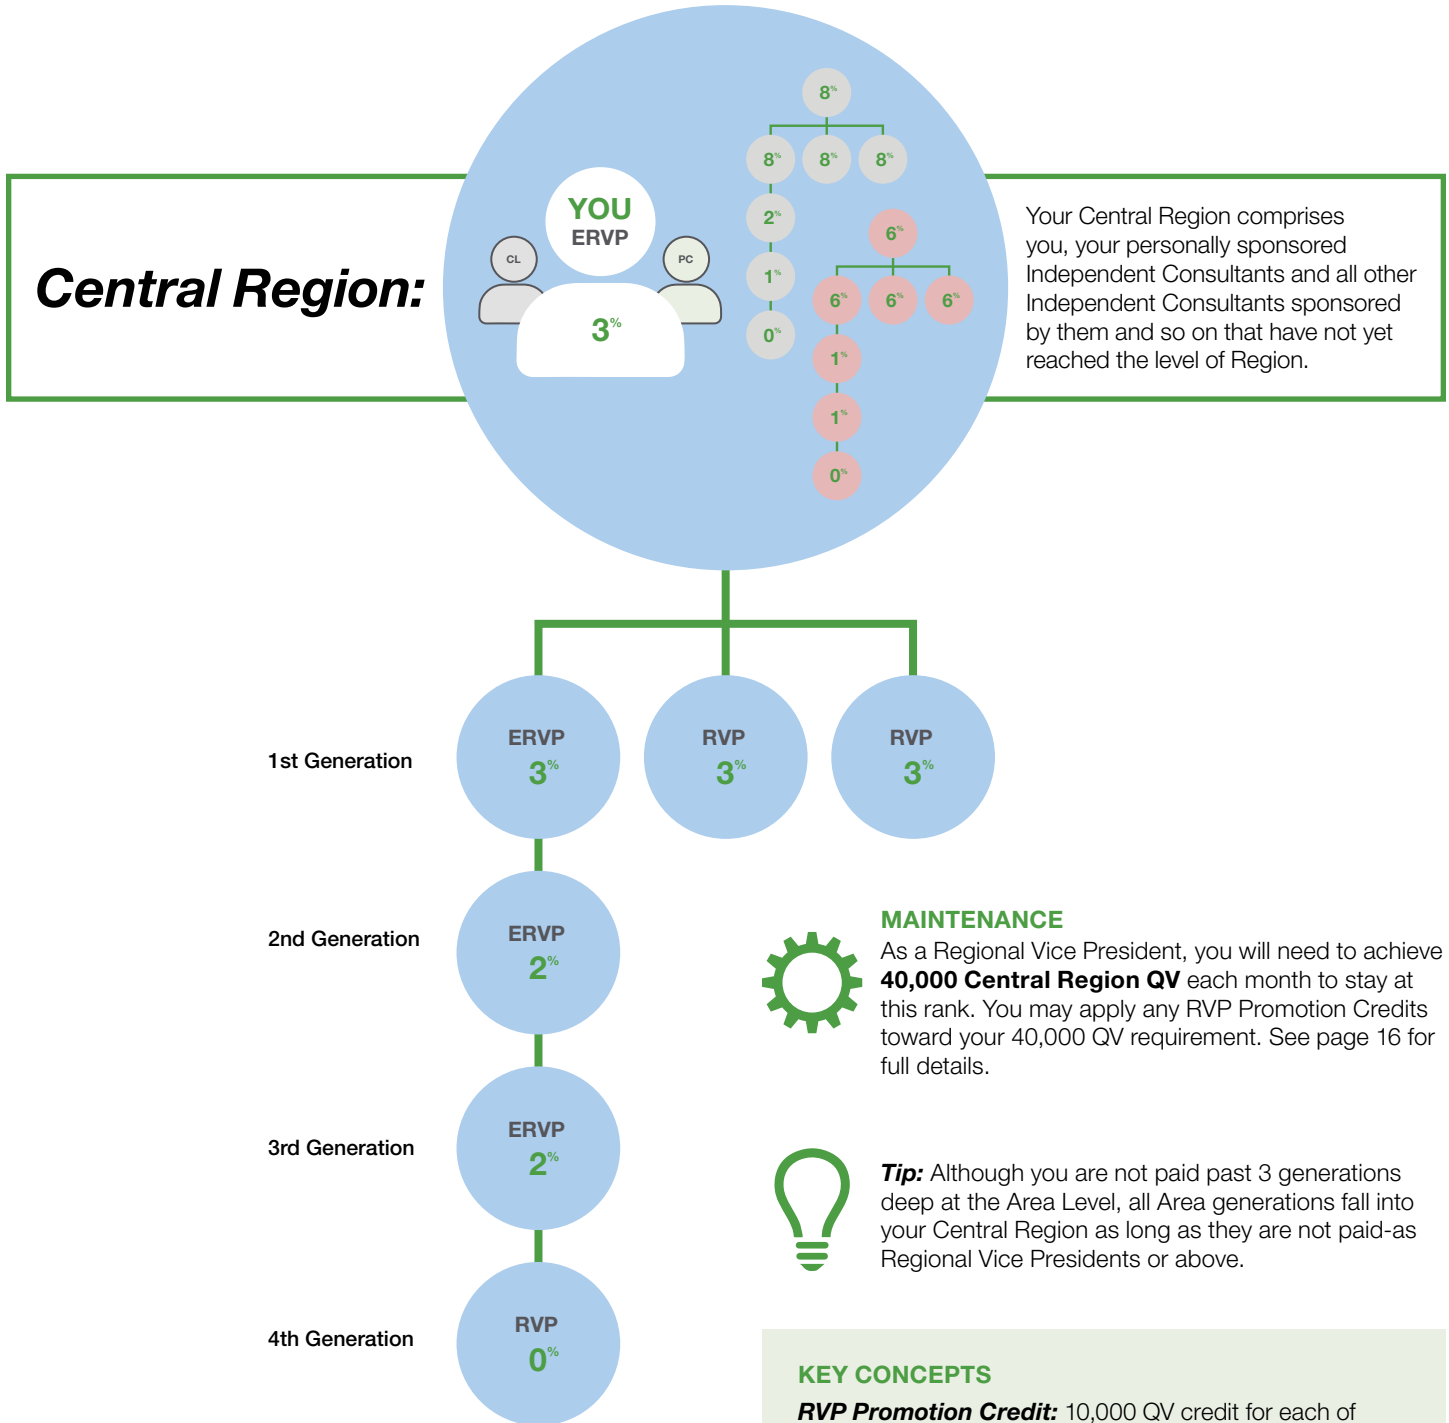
Central Region:

YOU
ERVP

CL

PC

3%

8%
8% 8% 8%
2%
1%
0%

6%
6% 6% 6%
1%
1%
0%

Your Central Region comprises you, your personally sponsored Independent Consultants and all other Independent Consultants sponsored by them and so on that have not yet reached the level of Region.

1st Generation

ERVP
3%

RVP
3%

RVP
3%

2nd Generation

ERVP
2%

3rd Generation

ERVP
2%

4th Generation

RVP
0%

MAINTENANCE
As a Regional Vice President, you will need to achieve **40,000 Central Region QV** each month to stay at this rank. You may apply any RVP Promotion Credits toward your 40,000 QV requirement. See page 16 for full details.

***Tip:*** Although you are not paid past 3 generations deep at the Area Level, all Area generations fall into your Central Region as long as they are not paid-as Regional Vice Presidents or above.

KEY CONCEPTS
***RVP Promotion Credit:*** 10,000 QV credit for each of